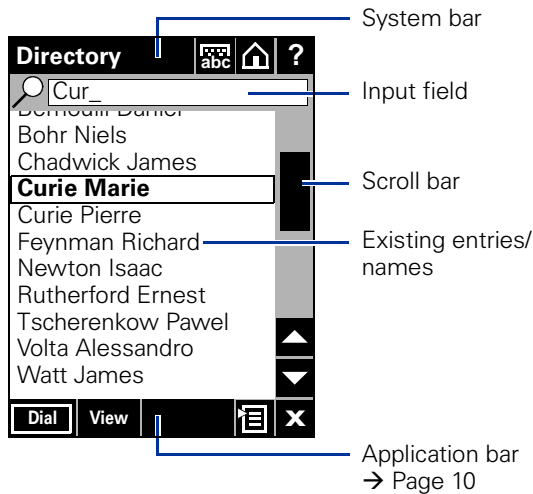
System bar

Directory abc ?

Cur_

Input field

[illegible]
Bohr Niels
Chadwick James
Curie Marie
Curie Pierre
Feynman Richard
Newton Isaac
Rutherford Ernest
Tscherenkow Pawel
Volta Alessandro
Watt James

Scroll bar

Existing entries/ names

Dial View

Application bar
→ Page 10